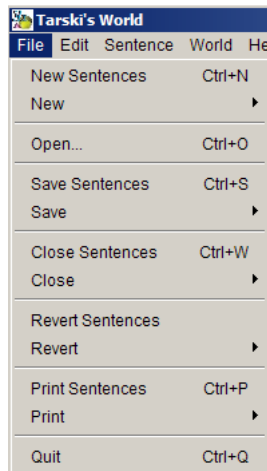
Tarski's World

File Edit Sentence World He

New Sentences Ctrl+N
New

Open... Ctrl+O

Save Sentences Ctrl+S
Save

Close Sentences Ctrl+W
Close

Revert Sentences
Revert

Print Sentences Ctrl+P
Print

Quit Ctrl+Q